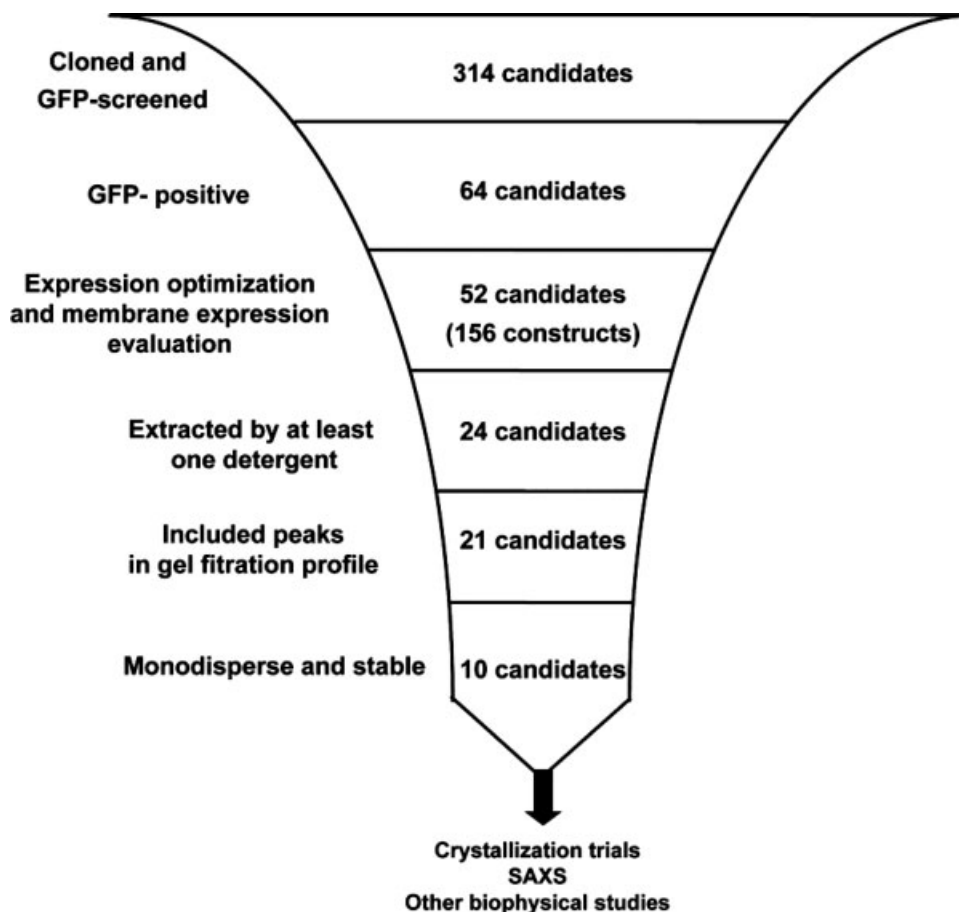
Cloned and GFP-screened

314 candidates

GFP- positive

64 candidates

Expression optimization and membrane expression evaluation

52 candidates (156 constructs)

Extracted by at least one detergent

24 candidates

Included peaks in gel fitration profile

21 candidates

Monodisperse and stable

10 candidates

Crystallization trials
SAXS
Other biophysical studies